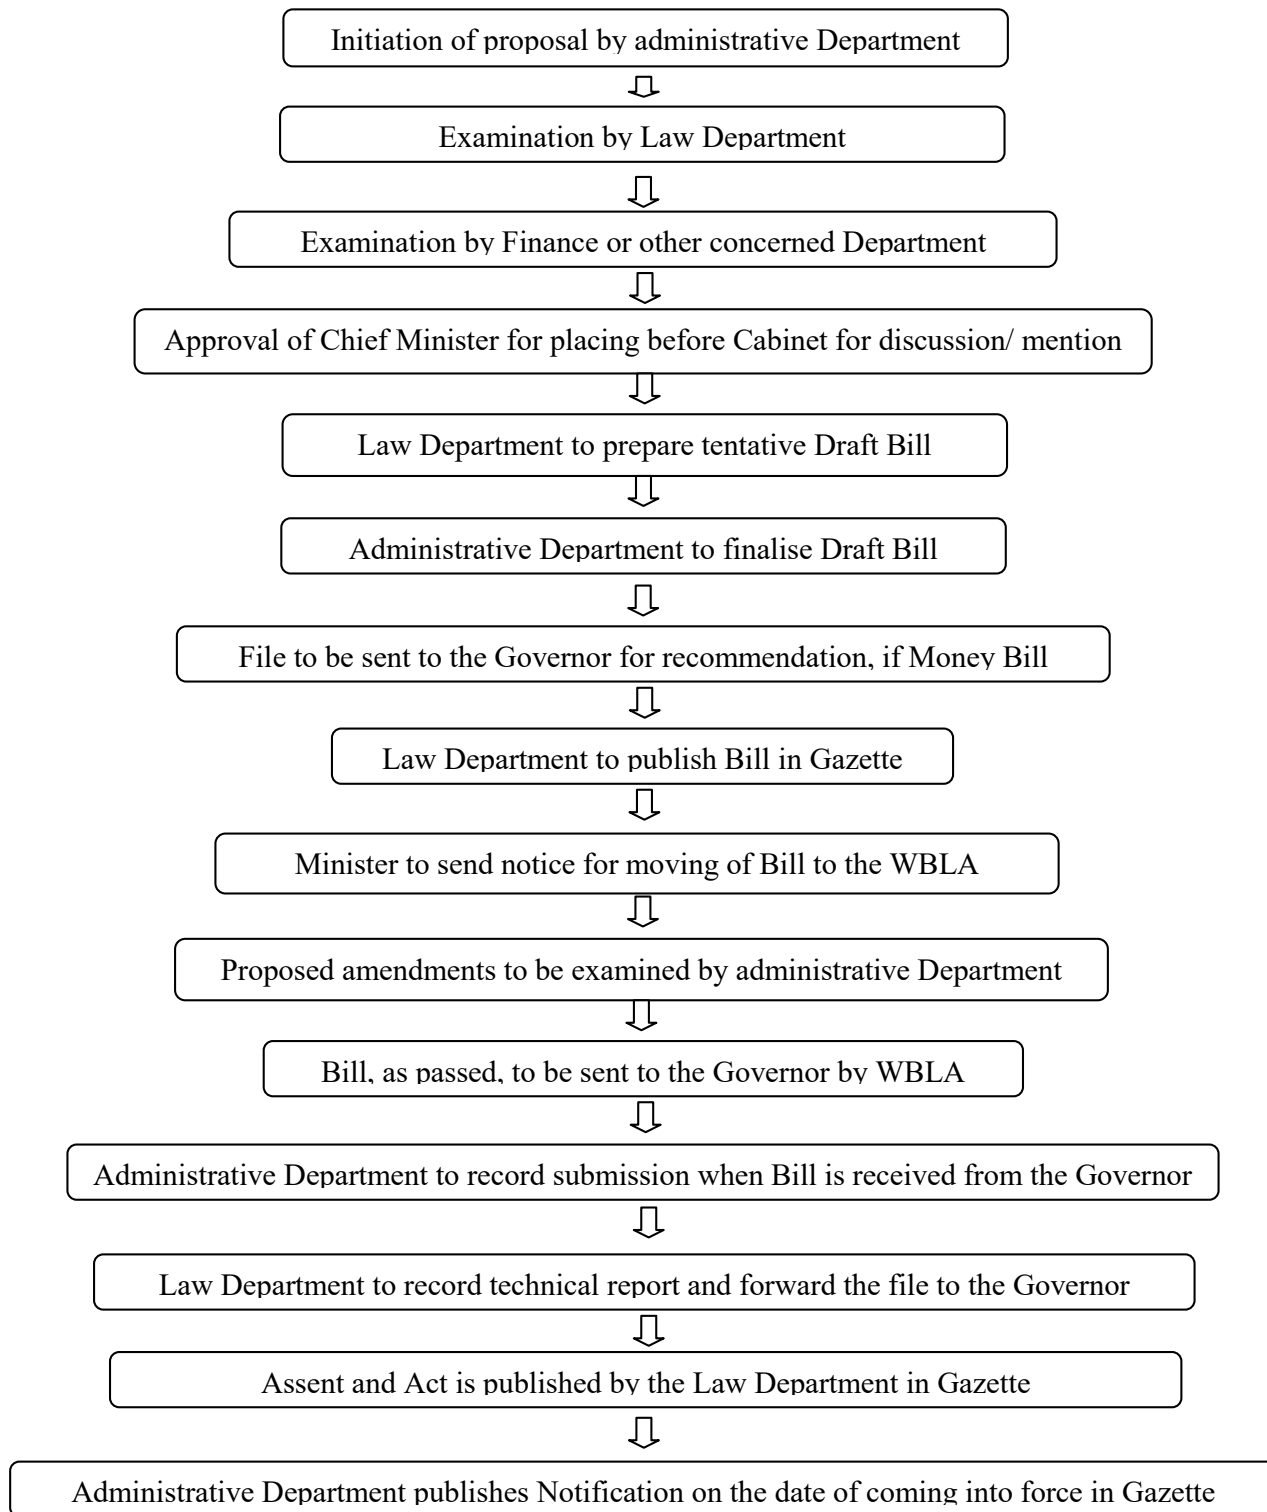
Initiation of proposal by administrative Department

Examination by Law Department

Examination by Finance or other concerned Department

Approval of Chief Minister for placing before Cabinet for discussion/ mention

Law Department to prepare tentative Draft Bill

Administrative Department to finalise Draft Bill

File to be sent to the Governor for recommendation, if Money Bill

Law Department to publish Bill in Gazette

Minister to send notice for moving of Bill to the WBLA

Proposed amendments to be examined by administrative Department

Bill, as passed, to be sent to the Governor by WBLA

Administrative Department to record submission when Bill is received from the Governor

Law Department to record technical report and forward the file to the Governor

Assent and Act is published by the Law Department in Gazette

Administrative Department publishes Notification on the date of coming into force in Gazette